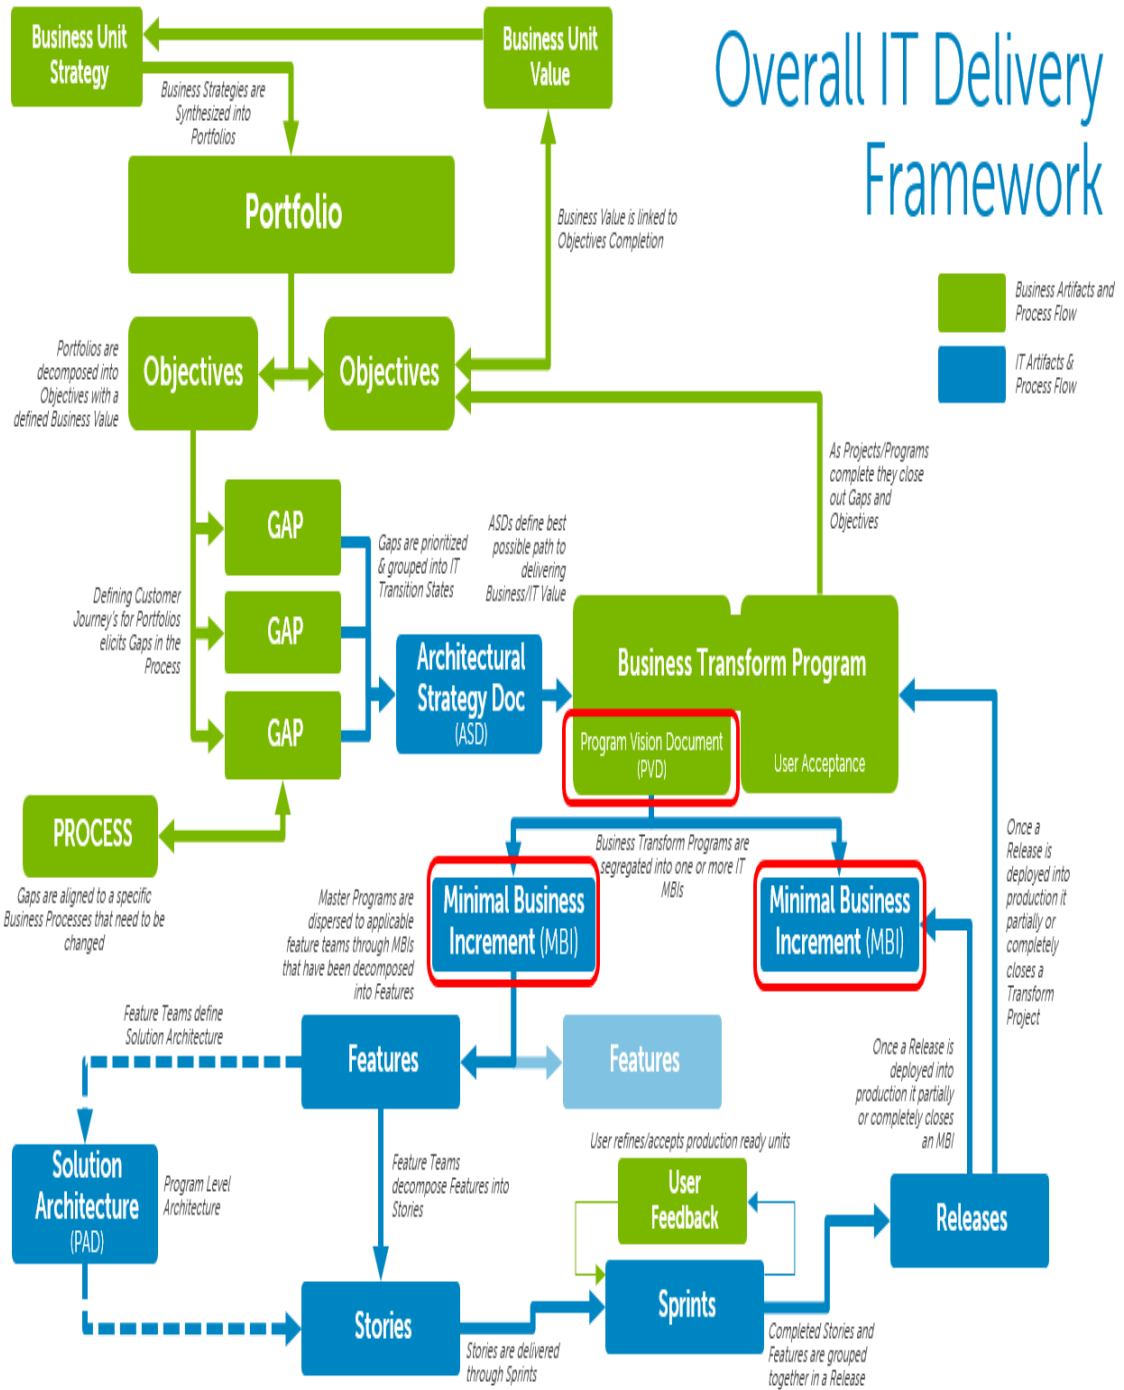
Overall IT Delivery Framework

Business Artifacts and Process Flow

IT Artifacts & Process Flow

Business Unit Strategy

Business Unit Value

Business Strategies are Synthesized into Portfolios

Portfolio

Business Value is linked to Objectives Completion

Portfolios are decomposed into Objectives with a defined Business Value

Objectives

Objectives

As Projects/Programs complete they close out Gaps and Objectives

GAP

GAP

GAP

Gaps are prioritized & grouped into IT Transition States

ASDs define best possible path to delivering Business/IT Value

Defining Customer Journey's for Portfolios elicits Gaps in the Process

Architectural Strategy Doc (ASD)

Business Transform Program

Program Vision Document (PVD)

User Acceptance

PROCESS

Gaps are aligned to a specific Business Processes that need to be changed

Business Transform Programs are segregated into one or more IT MBIs

Once a Release is deployed into production it partially or completely closes a Transform Project

Master Programs are dispersed to applicable feature teams through MBIs that have been decomposed into Features

Minimal Business Increment (MBI)

Minimal Business Increment (MBI)

Feature Teams define Solution Architecture

Features

Features

Once a Release is deployed into production it partially or completely closes an MBI

User refines/accepts production ready units

Solution Architecture (PAD)

Program Level Architecture

Feature Teams decompose Features into Stories

User Feedback

Releases

Sprints

Stories

Stories are delivered through Sprints

Completed Stories and Features are grouped together in a Release